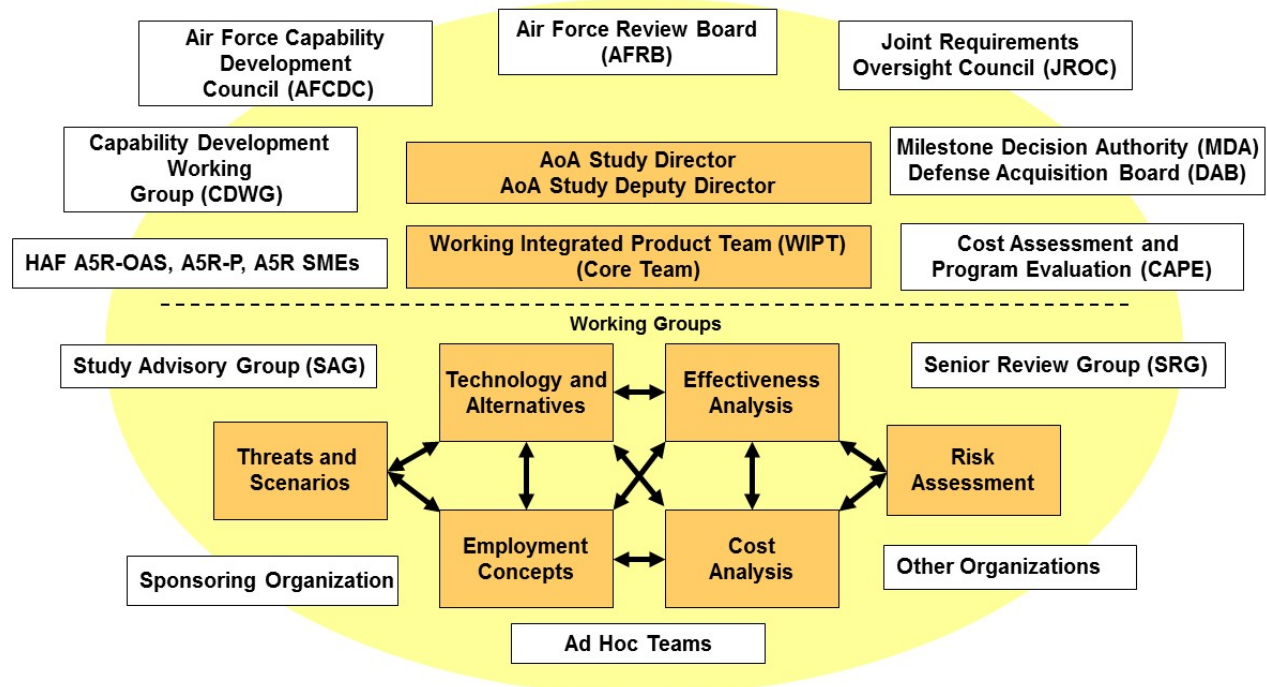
Air Force Capability Development Council (AFCDC)

Air Force Review Board (AFRB)

Joint Requirements Oversight Council (JROC)

Capability Development Working Group (CDWG)

AoA Study Director
AoA Study Deputy Director

Milestone Decision Authority (MDA)
Defense Acquisition Board (DAB)

HAF A5R-OAS, A5R-P, A5R SMEs

Working Integrated Product Team (WIPT) (Core Team)

Cost Assessment and Program Evaluation (CAPE)

Working Groups

Study Advisory Group (SAG)

Technology and Alternatives

Effectiveness Analysis

Senior Review Group (SRG)

Threats and Scenarios

Risk Assessment

Employment Concepts

Cost Analysis

Sponsoring Organization

Other Organizations

Ad Hoc Teams